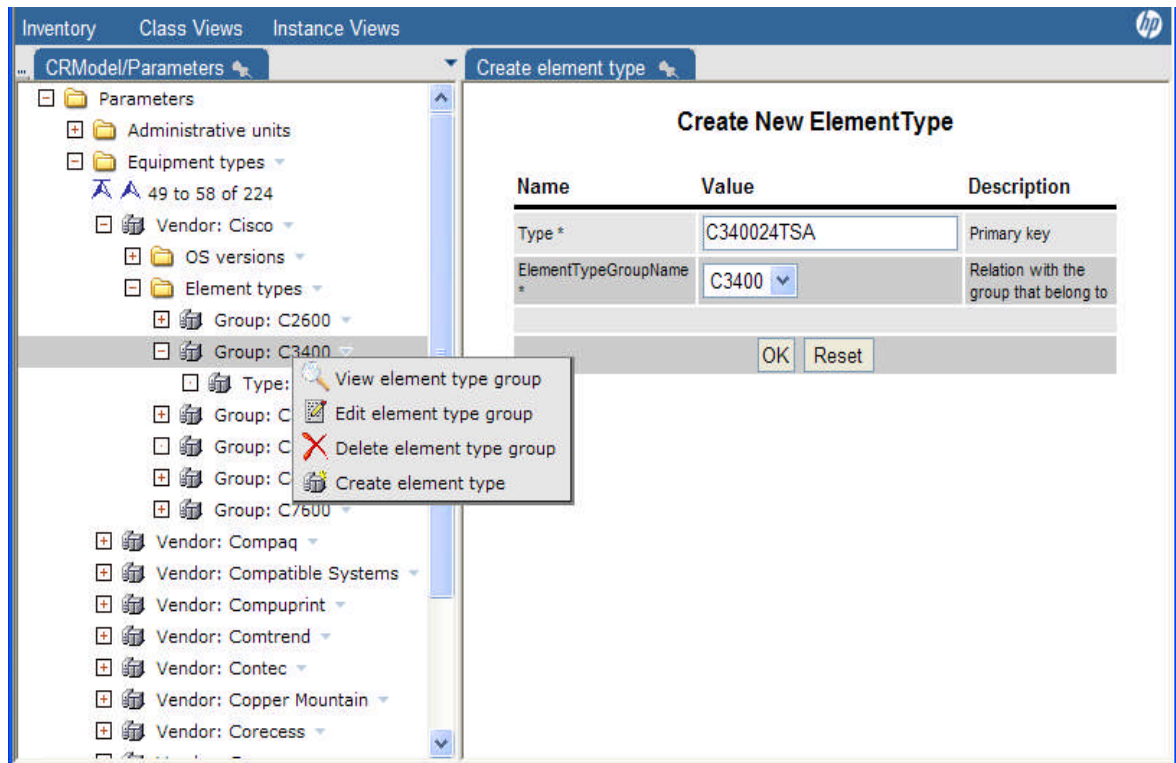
Inventory Class Views Instance Views

CRModel/Parameters

Parameters
Administrative units
Equipment types
49 to 58 of 224
Vendor: Cisco
OS versions
Element types
Group: C2600
Group: C3400
Type:
Group: C
Group: C
Group: C
Group: C7600
Vendor: Compaq
Vendor: Compatible Systems
Vendor: Compuprint
Vendor: Comtrend
Vendor: Contec
Vendor: Copper Mountain
Vendor: Corecess

View element type group
Edit element type group
Delete element type group
Create element type

Create element type

Create New ElementType

| Name | Value | Description |
|---|---|---|
| Type * | C340024TSA | Primary key |
| ElementTypeGroupName * | C3400 | Relation with the group that belong to |

OK Reset